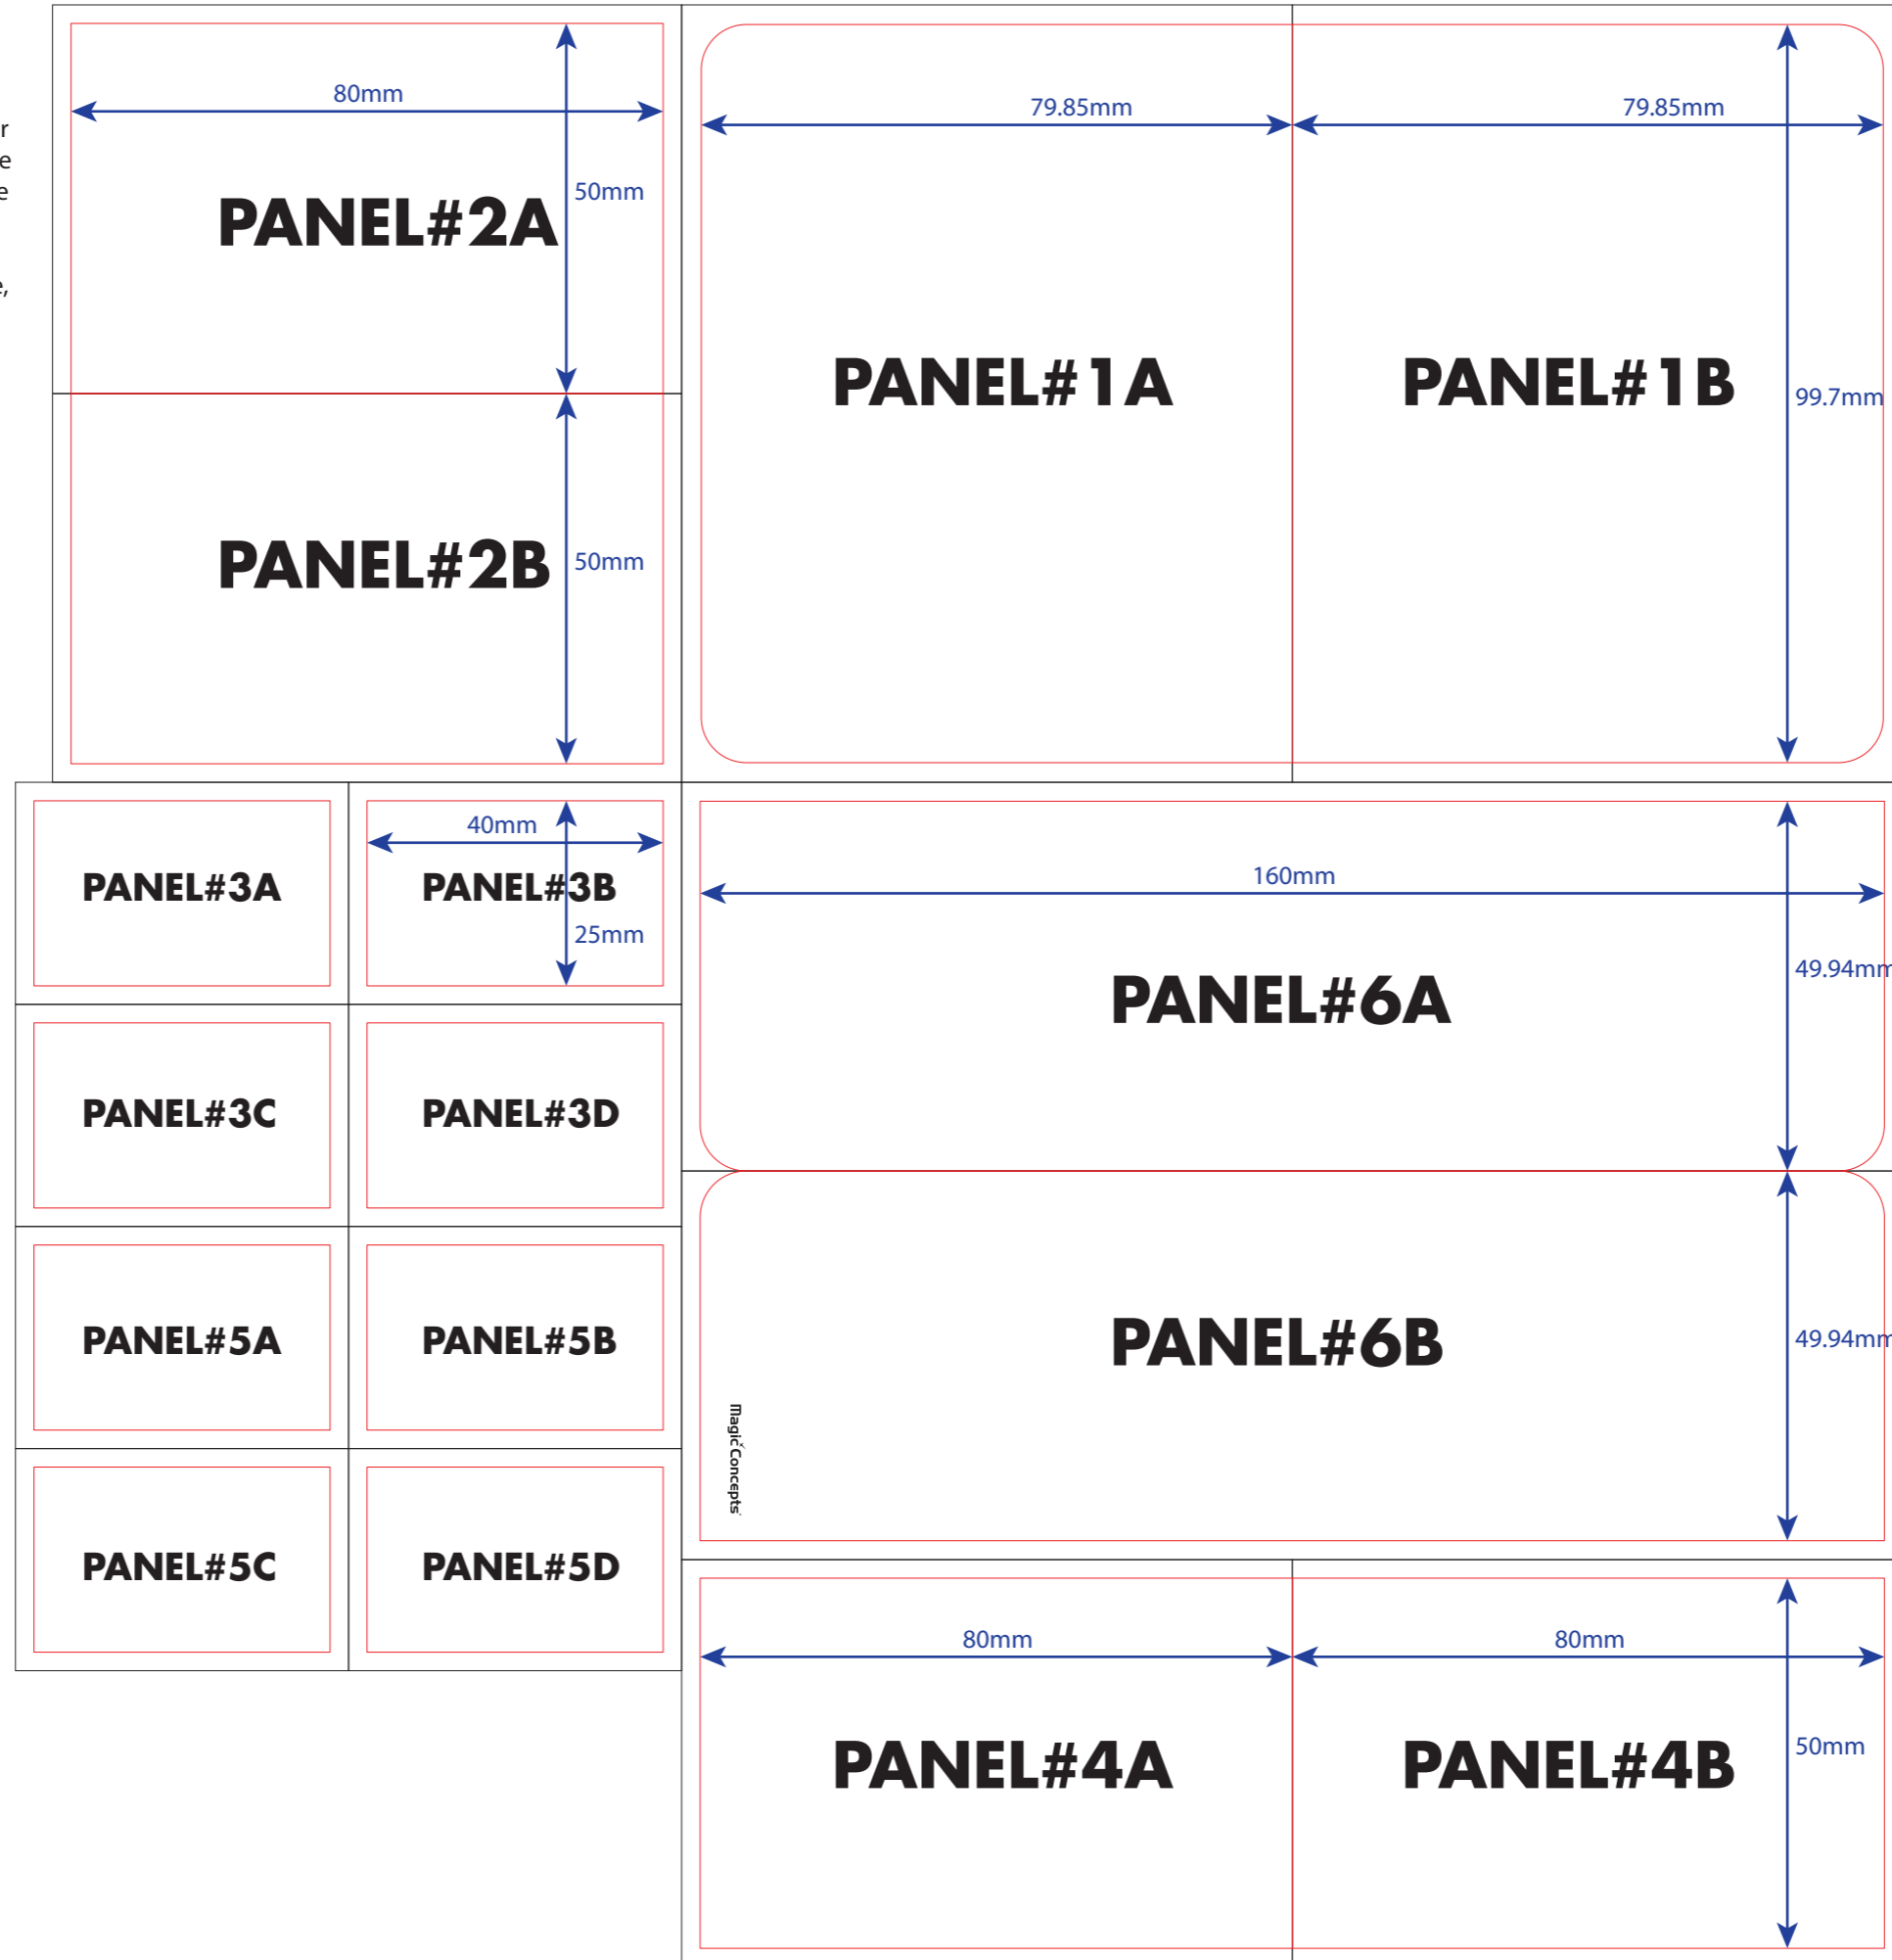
r
e
e

e,

80mm
50mm
PANEL#2A

79.85mm
79.85mm
PANEL#1A
PANEL#1B
99.7mm

PANEL#2B
50mm

PANEL#3A
40mm
PANEL#3B
25mm

160mm
49.94mm
PANEL#6A

PANEL#3C
PANEL#3D

PANEL#5A
PANEL#5B

PANEL#6B
49.94mm
MagicConcepts

PANEL#5C
PANEL#5D

80mm
80mm
50mm
PANEL#4A
PANEL#4B